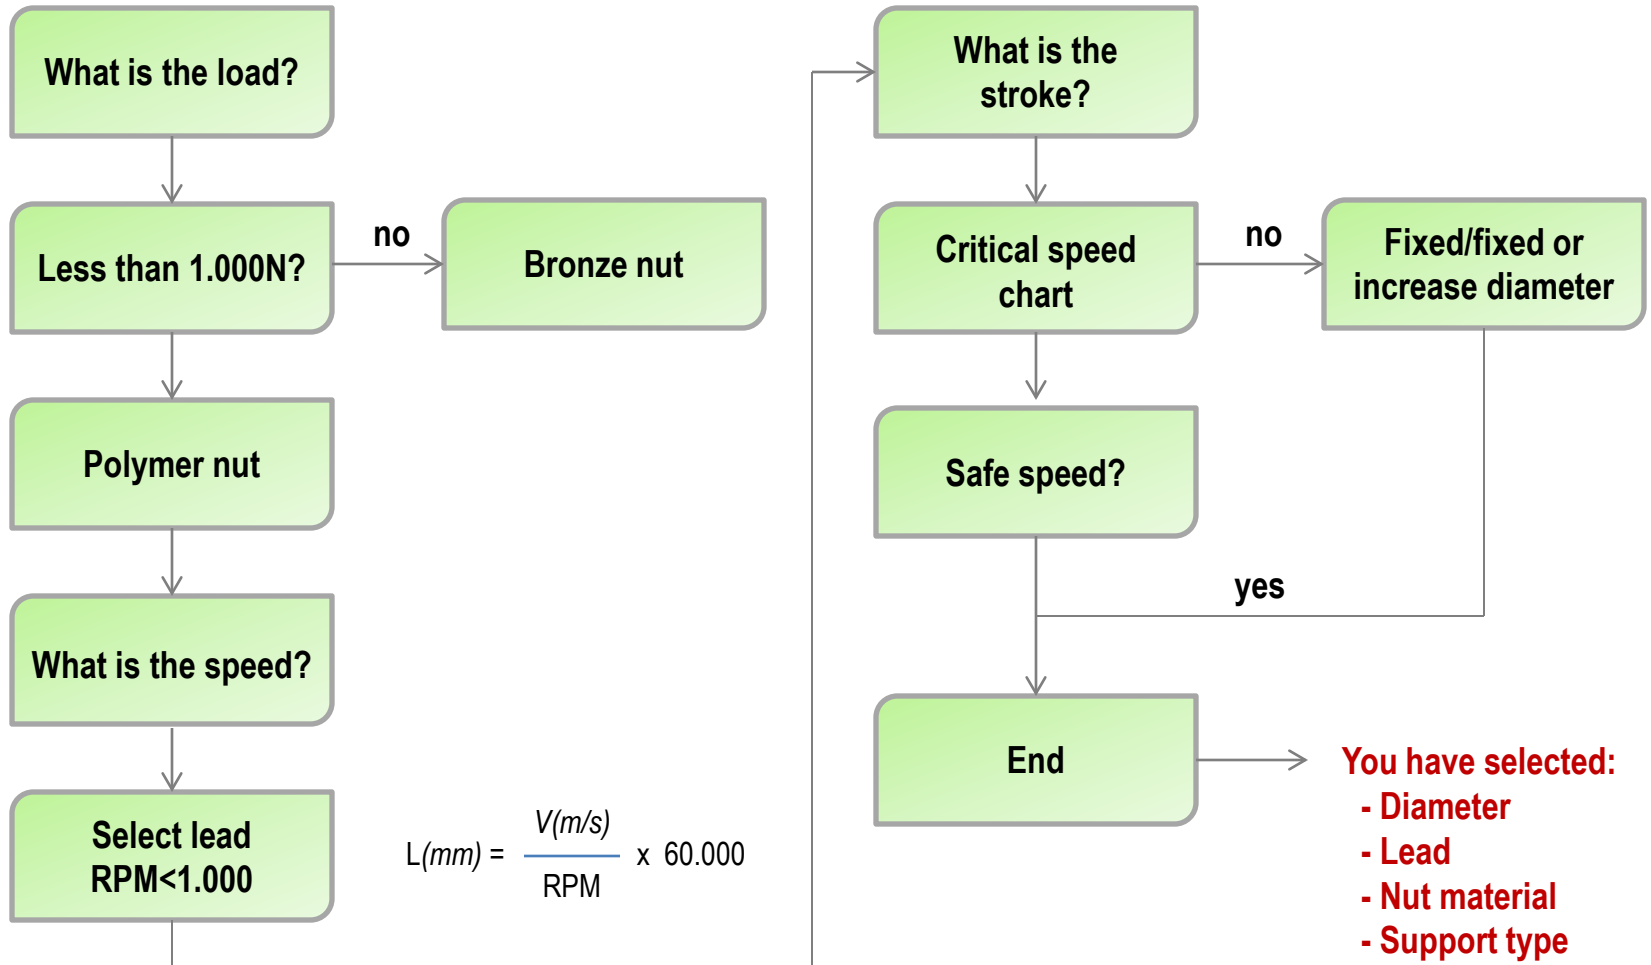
What is the load?

Less than 1.000N?

no

Bronze nut

Polymer nut

What is the speed?

Select lead RPM<1.000

L$(mm) = \frac{V(m/s)}{RPM} \times 60.000$

What is the stroke?

Critical speed chart

no

Fixed/fixed or increase diameter

Safe speed?

yes

End

You have selected:
- Diameter
- Lead
- Nut material
- Support type